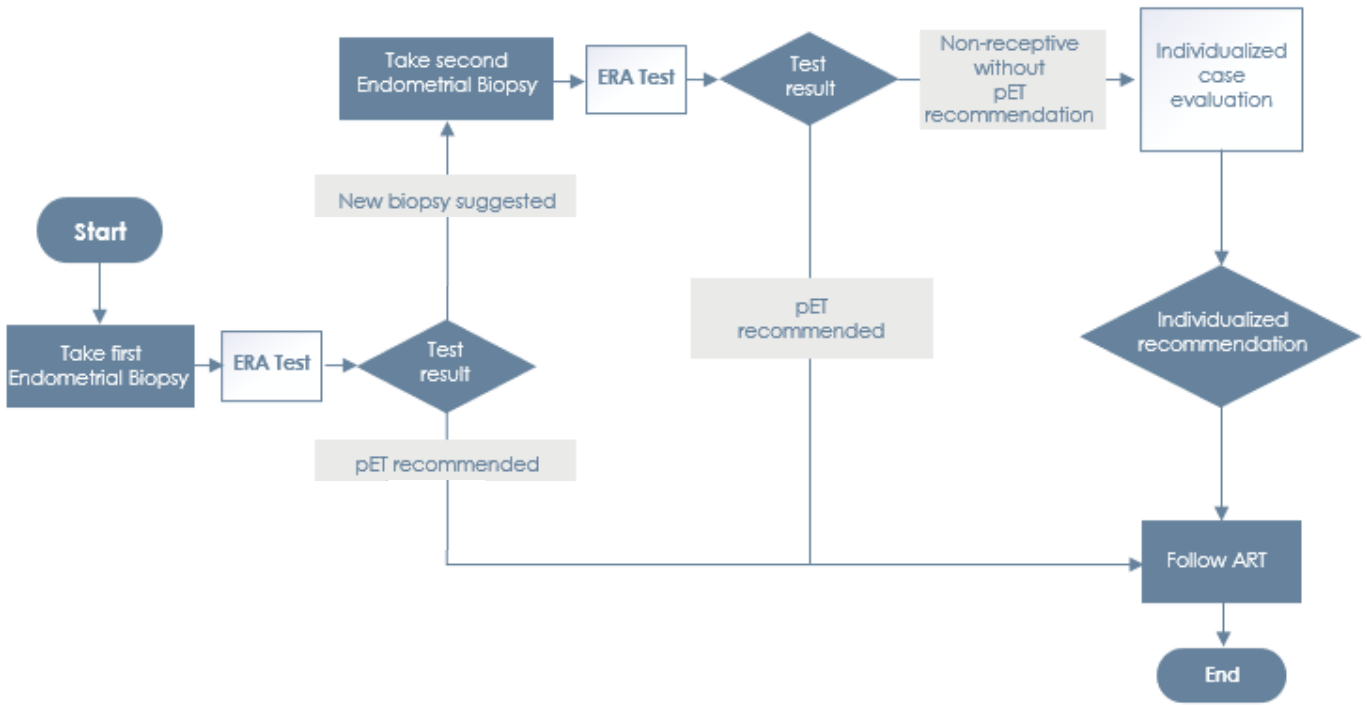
Start

Take first Endometrial Biopsy

ERA Test

Test result

pET recommended

New biopsy suggested

Take second Endometrial Biopsy

ERA Test

Test result

pET recommended

Non-receptive without pET recommendation

Individualized case evaluation

Individualized recommendation

Follow ART

End